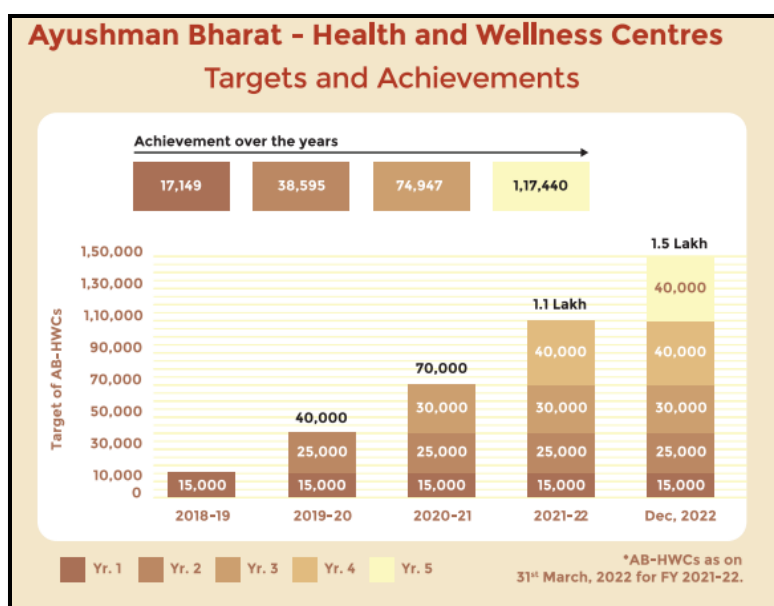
Ayushman Bharat - Health and Wellness Centres
Targets and Achievements

Achievement over the years

17,149 | 38,595 | 74,947 | 1,17,440

Target of AB-HWCs

1,50,000
1,30,000
1,10,000
90,000
70,000
50,000
30,000
10,000
0

2018-19: 15,000
2019-20: 40,000 — 15,000, 25,000
2020-21: 70,000 — 15,000, 25,000, 30,000
2021-22: 1.1 Lakh — 15,000, 25,000, 30,000, 40,000
Dec, 2022: 1.5 Lakh — 15,000, 25,000, 30,000, 40,000, 40,000

Yr. 1 Yr. 2 Yr. 3 Yr. 4 Yr. 5

*AB-HWCs as on 31st March, 2022 for FY 2021-22.